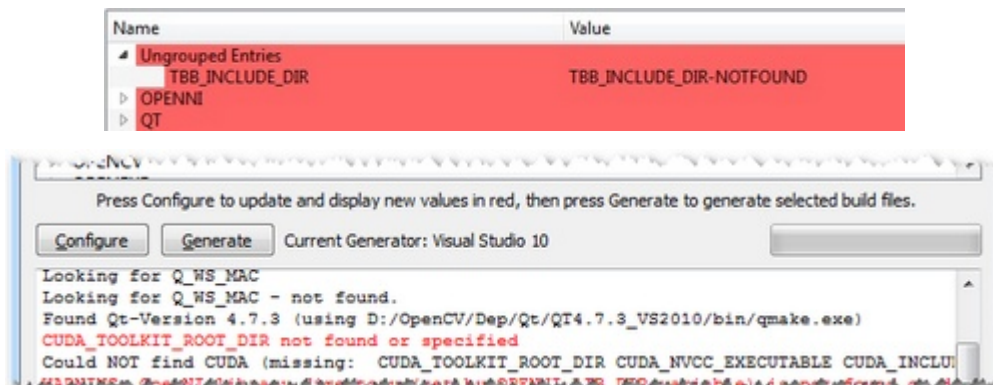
| Name | Value |
|---|---|
| Ungrouped Entries | |
| TBB_INCLUDE_DIR | TBB_INCLUDE_DIR-NOTFOUND |
| OPENNI | |
| QT | |

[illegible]

Press Configure to update and display new values in red, then press Generate to generate selected build files.

Configure Generate Current Generator: Visual Studio 10

Looking for Q_WS_MAC
Looking for Q_WS_MAC - not found.
Found Qt-Version 4.7.3 (using D:/OpenCV/Dep/Qt/QT4.7.3_VS2010/bin/qmake.exe)
CUDA_TOOLKIT_ROOT_DIR not found or specified
Could NOT find CUDA (missing: CUDA_TOOLKIT_ROOT_DIR CUDA_NVCC_EXECUTABLE CUDA_INCLU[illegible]
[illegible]